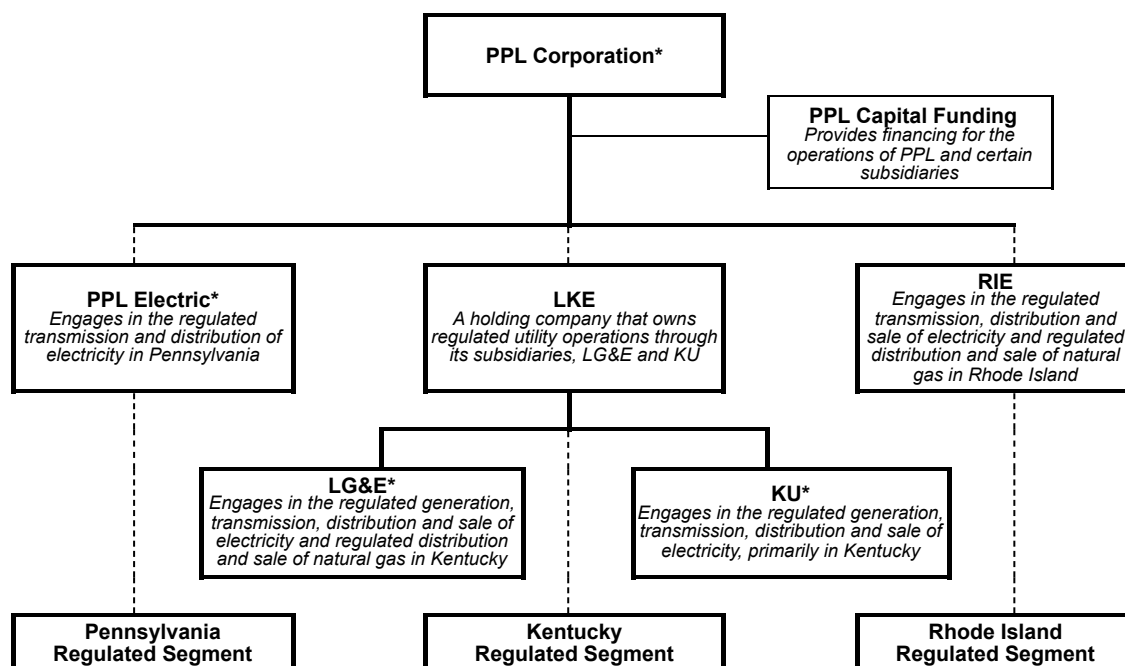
PPL Corporation*

PPL Capital Funding
Provides financing for the operations of PPL and certain subsidiaries

PPL Electric*
Engages in the regulated transmission and distribution of electricity in Pennsylvania

LKE
A holding company that owns regulated utility operations through its subsidiaries, LG&E and KU

RIE
Engages in the regulated transmission, distribution and sale of electricity and regulated distribution and sale of natural gas in Rhode Island

LG&E*
Engages in the regulated generation, transmission, distribution and sale of electricity and regulated distribution and sale of natural gas in Kentucky

KU*
Engages in the regulated generation, transmission, distribution and sale of electricity, primarily in Kentucky

Pennsylvania
Regulated Segment

Kentucky
Regulated Segment

Rhode Island
Regulated Segment